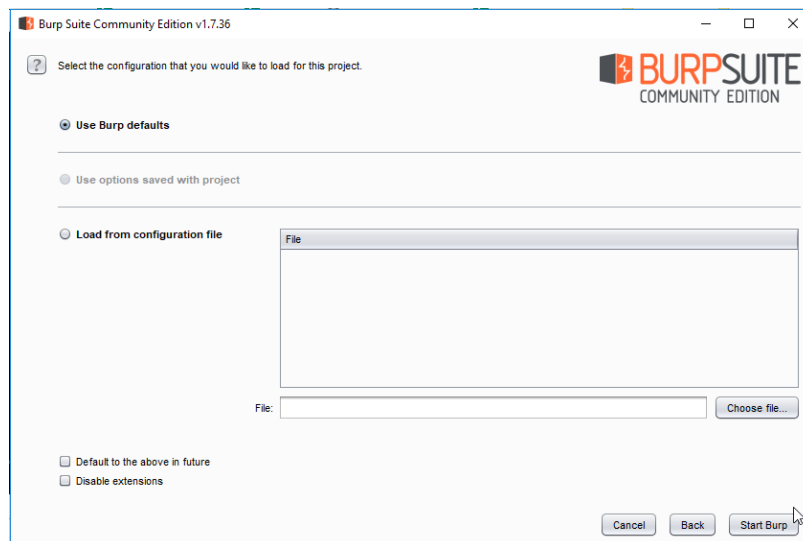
Burp Suite Community Edition v1.7.36

?

Select the configuration that you would like to load for this project.

BURPSUITE
COMMUNITY EDITION

Use Burp defaults

Use options saved with project

Load from configuration file

| File |
|---|
| |

File:

Choose file...

Default to the above in future

Disable extensions

Cancel

Back

Start Burp